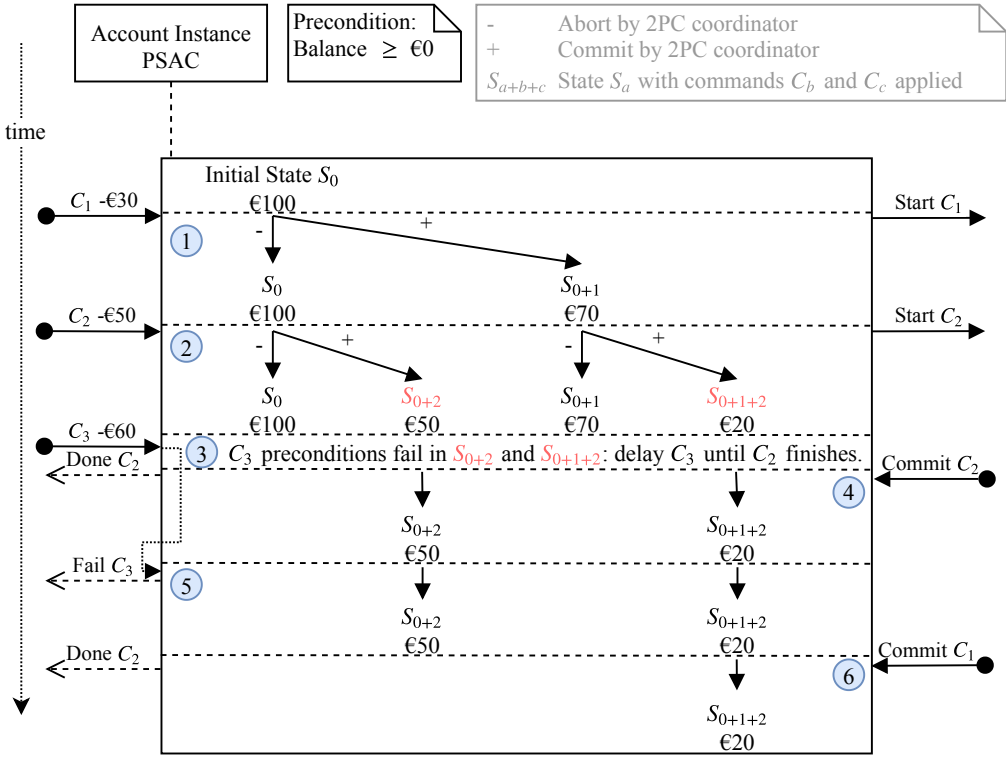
Account Instance PSAC

Precondition: Balance $\geq$ €0

- Abort by 2PC coordinator
+ Commit by 2PC coordinator
$S_{a+b+c}$ State $S_a$ with commands $C_b$ and $C_c$ applied

time

Initial State $S_0$

€100

$C_1$ -€30

1

-

+

Start $C_1$

$S_0$
€100

$S_{0+1}$
€70

$C_2$ -€50

2

-

+

-

+

Start $C_2$

$S_0$
€100

$S_{0+2}$
€50

$S_{0+1}$
€70

$S_{0+1+2}$
€20

$C_3$ -€60

Done $C_2$

3 $C_3$ preconditions fail in $S_{0+2}$ and $S_{0+1+2}$: delay $C_3$ until $C_2$ finishes.

Commit $C_2$

4

$S_{0+2}$
€50

$S_{0+1+2}$
€20

Fail $C_3$

5

$S_{0+2}$
€50

$S_{0+1+2}$
€20

Done $C_2$

Commit $C_1$

6

$S_{0+1+2}$
€20